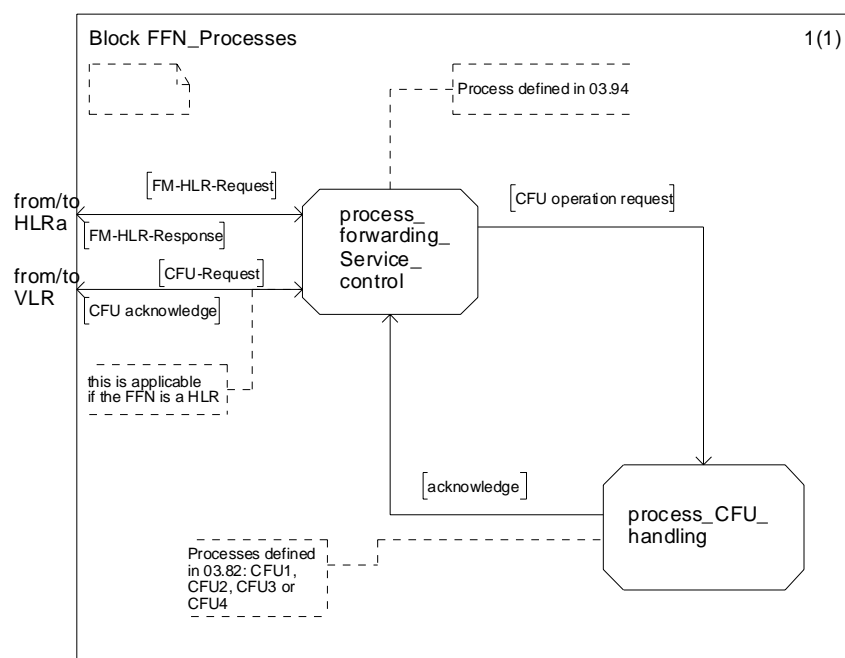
Block FFN_Processes

1(1)

Process defined in 03.94

from/to HLRa

FM-HLR-Request

FM-HLR-Response

from/to VLR

CFU-Request

CFU acknowledge

process_ forwarding_ Service_ control

CFU operation request

this is applicable if the FFN is a HLR

acknowledge

process_CFU_ handling

Processes defined in 03.82: CFU1, CFU2, CFU3 or CFU4